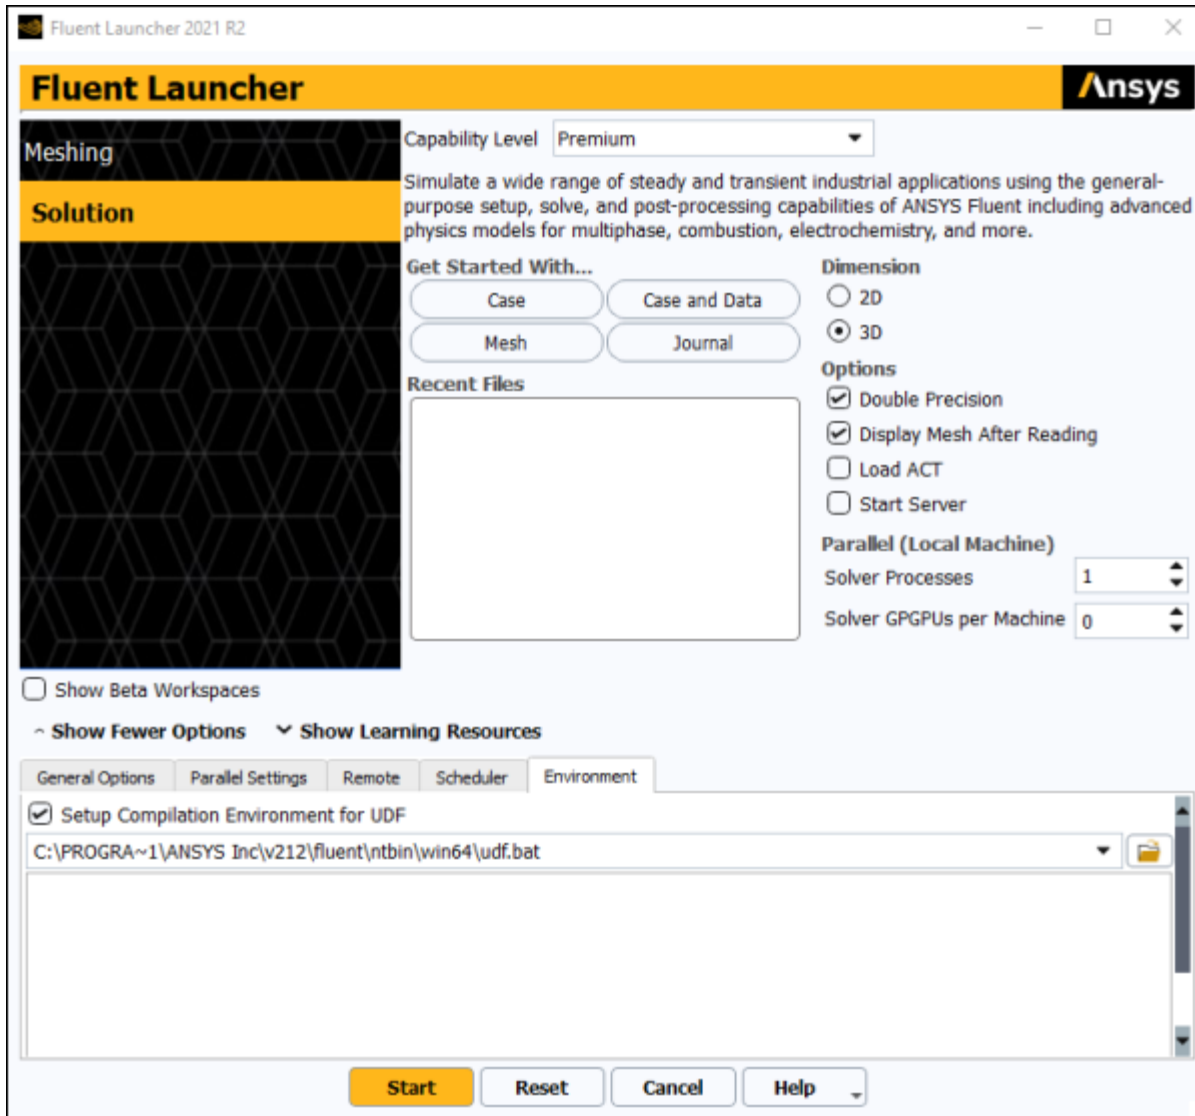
Fluent Launcher 2021 R2

Fluent Launcher

Ansys

Meshing

Solution

Capability Level Premium

Simulate a wide range of steady and transient industrial applications using the general-purpose setup, solve, and post-processing capabilities of ANSYS Fluent including advanced physics models for multiphase, combustion, electrochemistry, and more.

Get Started With...

Case

Case and Data

Mesh

Journal

Recent Files

Dimension

2D

3D

Options

Double Precision

Display Mesh After Reading

Load ACT

Start Server

Parallel (Local Machine)

Solver Processes 1

Solver GPGPUs per Machine 0

Show Beta Workspaces

Show Fewer Options

Show Learning Resources

General Options | Parallel Settings | Remote | Scheduler | Environment

Setup Compilation Environment for UDF

C:\PROGRA~1\ANSYS Inc\v212\fluent\ntbin\win64\udf.bat

Start

Reset

Cancel

Help